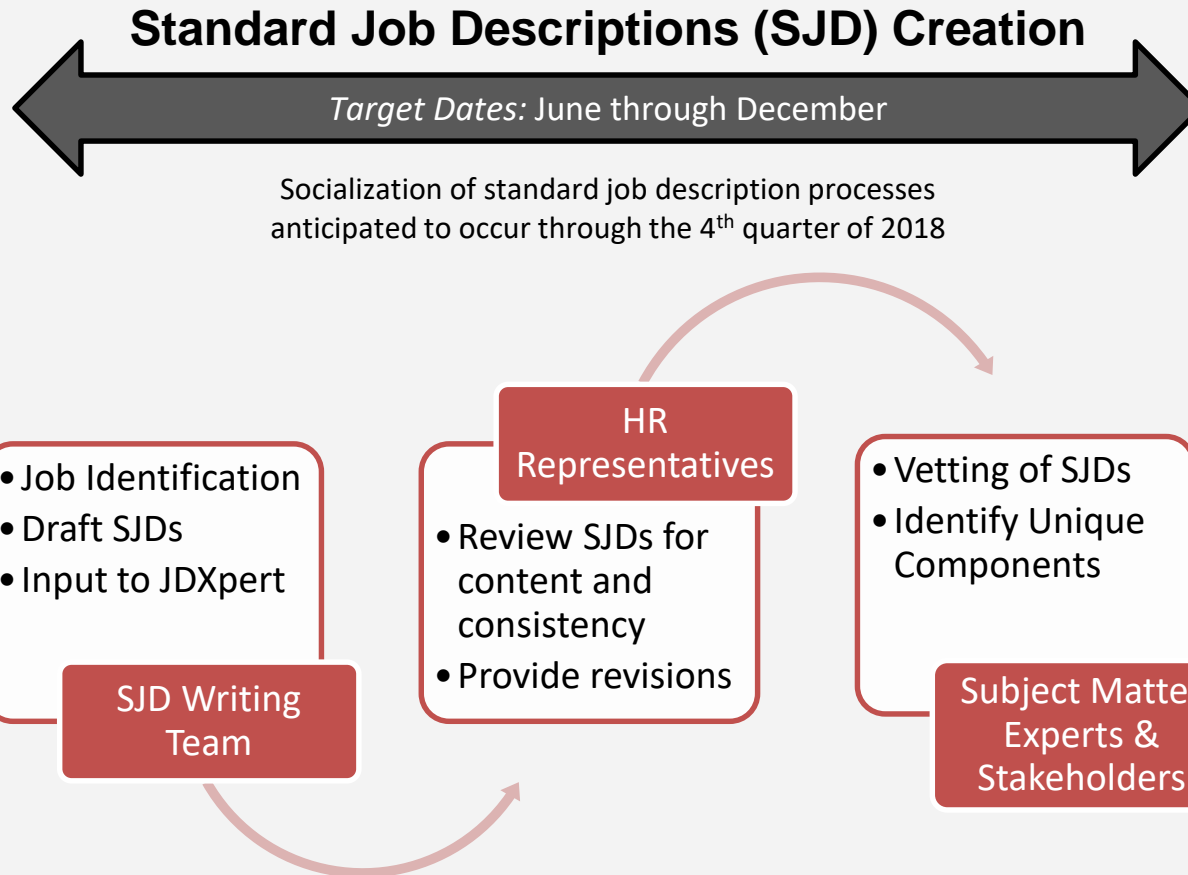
Standard Job Descriptions (SJD) Creation

*Target Dates:* June through December

Socialization of standard job description processes anticipated to occur through the 4$^{th}$ quarter of 2018

• Job Identification
• Draft SJDs
• Input to JDXpert

SJD Writing Team

HR Representatives

• Review SJDs for content and consistency
• Provide revisions

• Vetting of SJDs
• Identify Unique Components

Subject Matte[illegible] Experts & Stakeholders